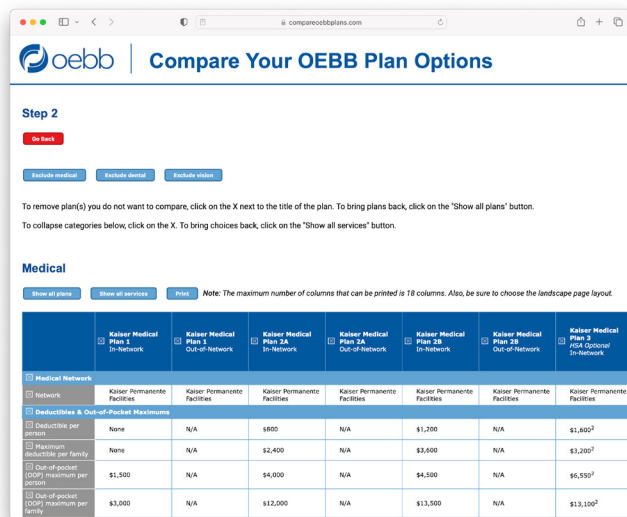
compareoebbplans.com

oebb Compare Your OEBB Plan Options

Step 2

Go Back

Exclude medical Exclude dental Exclude vision

To remove plan(s) you do not want to compare, click on the X next to the title of the plan. To bring plans back, click on the "Show all plans" button.

To collapse categories below, click on the X. To bring choices back, click on the "Show all services" button.

Medical

Show all plans Show all services Print *Note: The maximum number of columns that can be printed is 18 columns. Also, be sure to choose the landscape page layout.*

| | Kaiser Medical Plan 1 In-Network | Kaiser Medical Plan 1 Out-of-Network | Kaiser Medical Plan 2A In-Network | Kaiser Medical Plan 2A Out-of-Network | Kaiser Medical Plan 2B In-Network | Kaiser Medical Plan 2B Out-of-Network | Kaiser Medical Plan 3 *HSA Optional* In-Network |
|---|---|---|---|---|---|---|---|
| Medical Network | | | | | | | |
| Network | Kaiser Permanente Facilities | Kaiser Permanente Facilities | Kaiser Permanente Facilities | Kaiser Permanente Facilities | Kaiser Permanente Facilities | Kaiser Permanente Facilities | Kaiser Permanente Facilities |
| Deductibles & Out-of-Pocket Maximums | | | | | | | |
| Deductible per person | None | N/A | $800 | N/A | $1,200 | N/A | $1,600$^2$ |
| Maximum deductible per family | None | N/A | $2,400 | N/A | $3,600 | N/A | $3,200$^2$ |
| Out-of-pocket (OOP) maximum per person | $1,500 | N/A | $4,000 | N/A | $4,500 | N/A | $6,550$^2$ |
| Out-of-pocket (OOP) maximum per family | $3,000 | N/A | $12,000 | N/A | $13,500 | N/A | $13,100$^2$ |